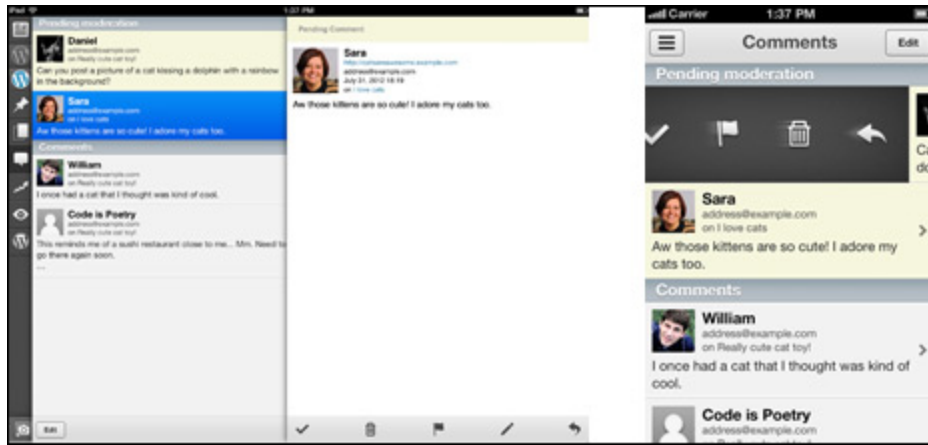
iPad
1:37 PM

Pending moderation

Daniel
address@example.com
on Really cute cat toy!
Can you post a picture of a cat kissing a dolphin with a rainbow in the background?

Sara
address@example.com
on I love cats
Aw those kittens are so cute! I adore my cats too.

Comments

William
address@example.com
on Really cute cat toy!
I once had a cat that I thought was kind of cool.

Code is Poetry
address@example.com
on Really cute cat toy!
This reminds me of a sushi restaurant close to me... Mm. Need to go there again soon.
...

Edit

Pending Comment

Sara
http://catsareawesome.example.com
address@example.com
July 31, 2012 18:19
on I love cats
Aw those kittens are so cute! I adore my cats too.

Carrier 1:37 PM
Comments
Edit
Pending moderation
Ca
do

Sara
address@example.com
on I love cats
Aw those kittens are so cute! I adore my cats too.

Comments

William
address@example.com
on Really cute cat toy!
I once had a cat that I thought was kind of cool.

Code is Poetry
address@example.com